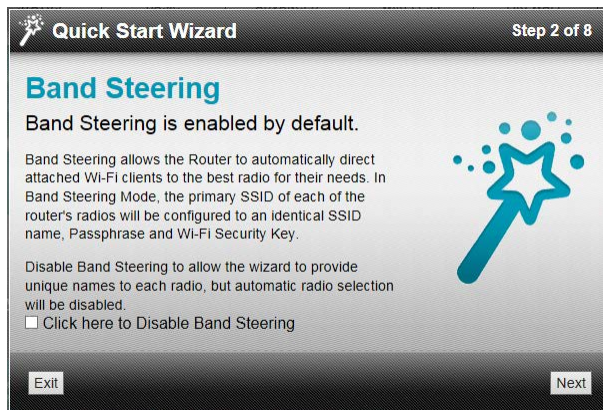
Quick Start Wizard

Step 2 of 8

Band Steering

Band Steering is enabled by default.

Band Steering allows the Router to automatically direct attached Wi-Fi clients to the best radio for their needs. In Band Steering Mode, the primary SSID of each of the router's radios will be configured to an identical SSID name, Passphrase and Wi-Fi Security Key.

Disable Band Steering to allow the wizard to provide unique names to each radio, but automatic radio selection will be disabled.

☐ Click here to Disable Band Steering

Exit

Next